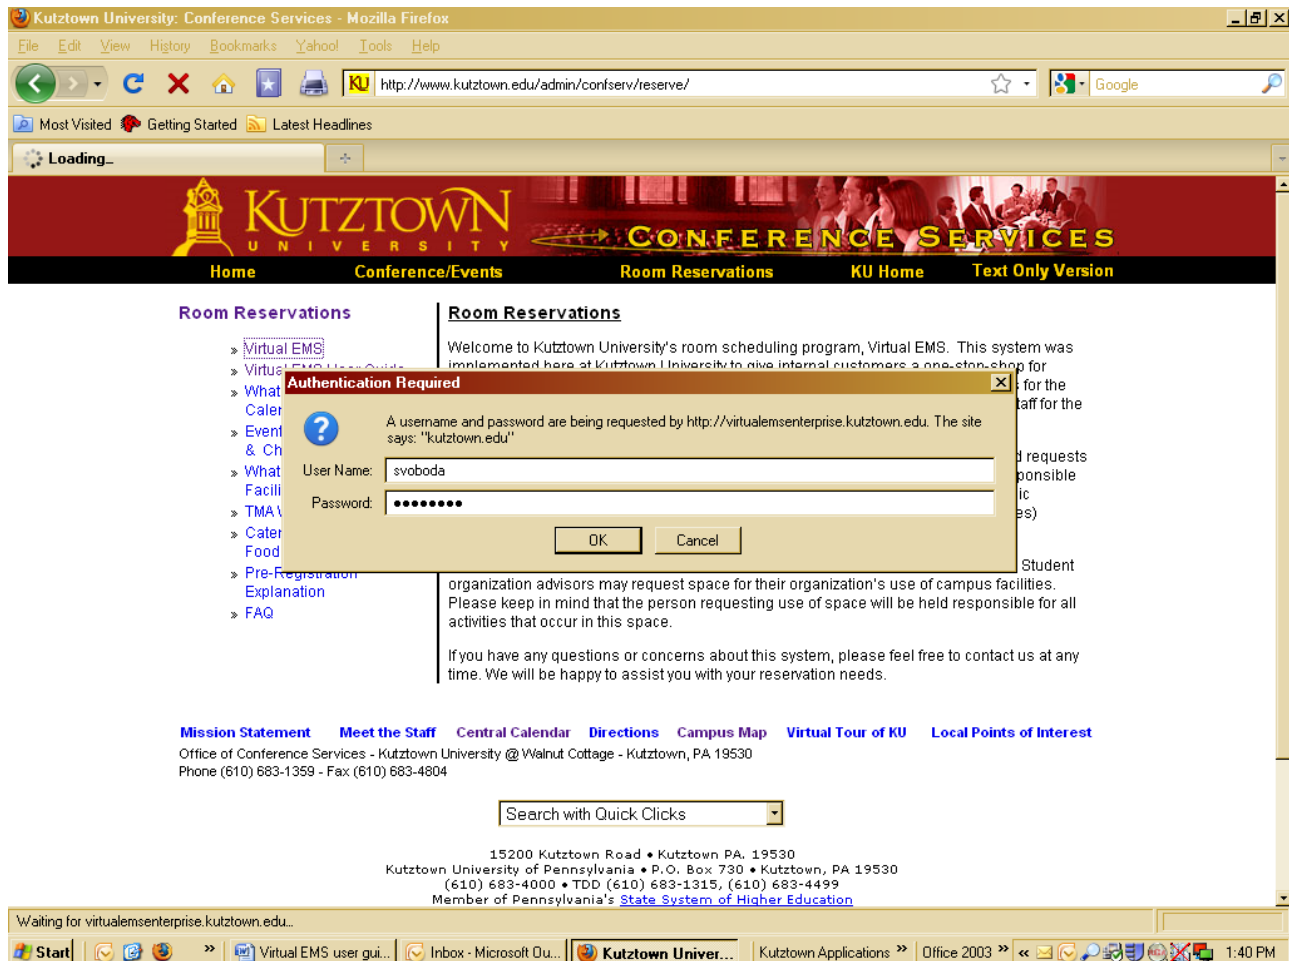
Kutztown University: Conference Services - Mozilla Firefox

File Edit View History Bookmarks Yahoo! Tools Help

http://www.kutztown.edu/admin/confserv/reserve/

Google

Most Visited Getting Started Latest Headlines

Loading...

KUTZTOWN UNIVERSITY

CONFERENCE SERVICES

Home Conference/Events Room Reservations KU Home Text Only Version

Room Reservations

» Virtual EMS
» Virtual EMS User Guide
» What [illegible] Calen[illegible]
» Event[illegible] & Ch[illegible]
» What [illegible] Facili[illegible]
» TMA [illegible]
» Cater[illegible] Food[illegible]
» Pre-Registration Explanation
» FAQ

Room Reservations

Welcome to Kutztown University's room scheduling program, Virtual EMS. This system was implemented here at Kutztown University to give internal customers a one-stop-shop for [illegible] for the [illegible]aff for the

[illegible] requests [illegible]ponsible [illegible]ic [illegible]es)

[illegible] Student organization advisors may request space for their organization's use of campus facilities. Please keep in mind that the person requesting use of space will be held responsible for all activities that occur in this space.

If you have any questions or concerns about this system, please feel free to contact us at any time. We will be happy to assist you with your reservation needs.

Authentication Required

A username and password are being requested by http://virtualemsenterprise.kutztown.edu. The site says: "kutztown.edu"

User Name: svoboda

Password: ●●●●●●●●

OK Cancel

Mission Statement Meet the Staff Central Calendar Directions Campus Map Virtual Tour of KU Local Points of Interest

Office of Conference Services - Kutztown University @ Walnut Cottage - Kutztown, PA 19530
Phone (610) 683-1359 - Fax (610) 683-4804

Search with Quick Clicks

15200 Kutztown Road • Kutztown PA. 19530
Kutztown University of Pennsylvania • P.O. Box 730 • Kutztown, PA 19530
(610) 683-4000 • TDD (610) 683-1315, (610) 683-4499
Member of Pennsylvania's State System of Higher Education

Waiting for virtualemsenterprise.kutztown.edu...

Start Virtual EMS user gui... Inbox - Microsoft Ou... Kutztown Univer... Kutztown Applications Office 2003 1:40 PM